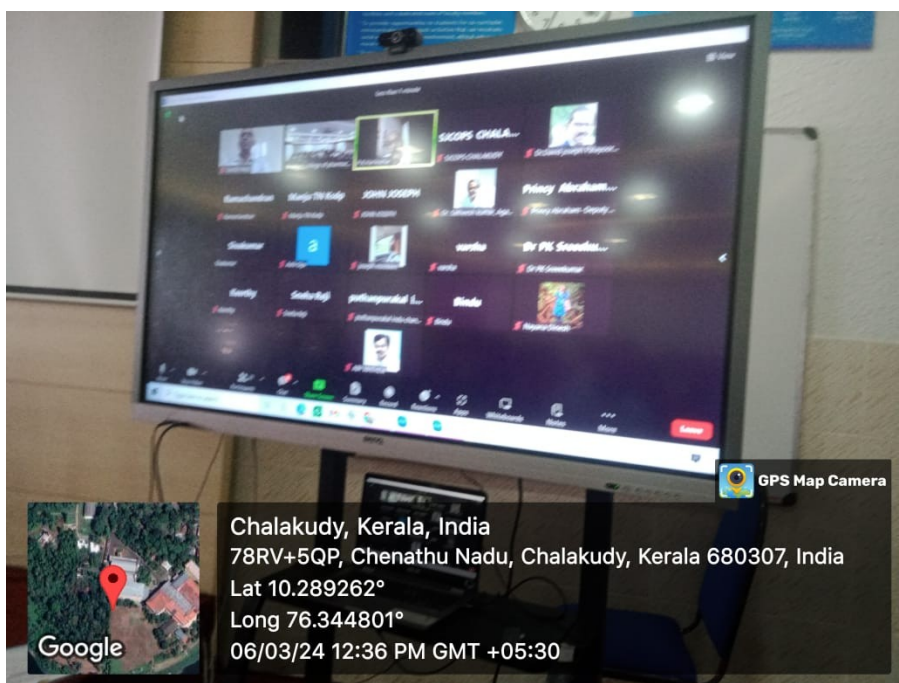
SJCOPS CHALA...

Princy Abraham...

Dr PK Sreedu...

Sivakumar

Bindu

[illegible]

Leave

GPS Map Camera

Chalakudy, Kerala, India
78RV+5QP, Chenathu Nadu, Chalakudy, Kerala 680307, India
Lat 10.289262°
Long 76.344801°
06/03/24 12:36 PM GMT +05:30

Google